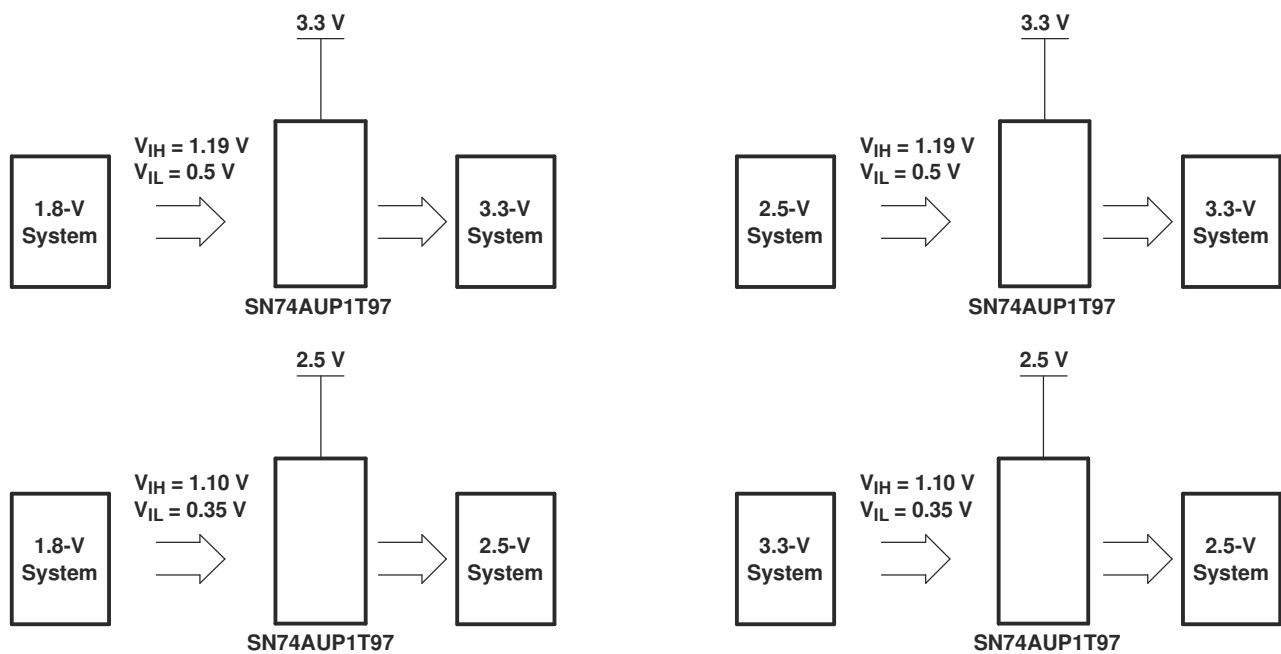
3.3 V

$V_{IH}$ = 1.19 V
$V_{IL}$ = 0.5 V

1.8-V System

3.3-V System

SN74AUP1T97

3.3 V

$V_{IH}$ = 1.19 V
$V_{IL}$ = 0.5 V

2.5-V System

3.3-V System

SN74AUP1T97

2.5 V

$V_{IH}$ = 1.10 V
$V_{IL}$ = 0.35 V

1.8-V System

2.5-V System

SN74AUP1T97

2.5 V

$V_{IH}$ = 1.10 V
$V_{IL}$ = 0.35 V

3.3-V System

2.5-V System

SN74AUP1T97